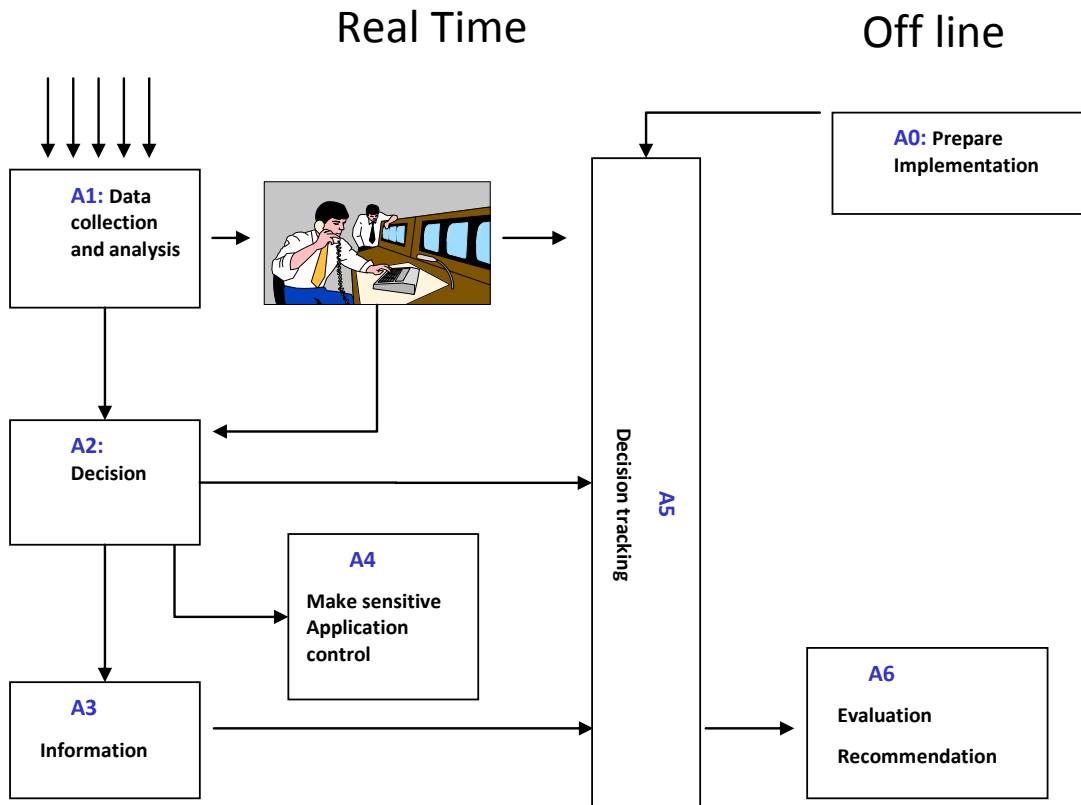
Real Time

Off line

A0: Prepare Implementation

A1: Data collection and analysis

A2: Decision

A5

Decision tracking

A4

Make sensitive Application control

A3

Information

A6

Evaluation

Recommendation